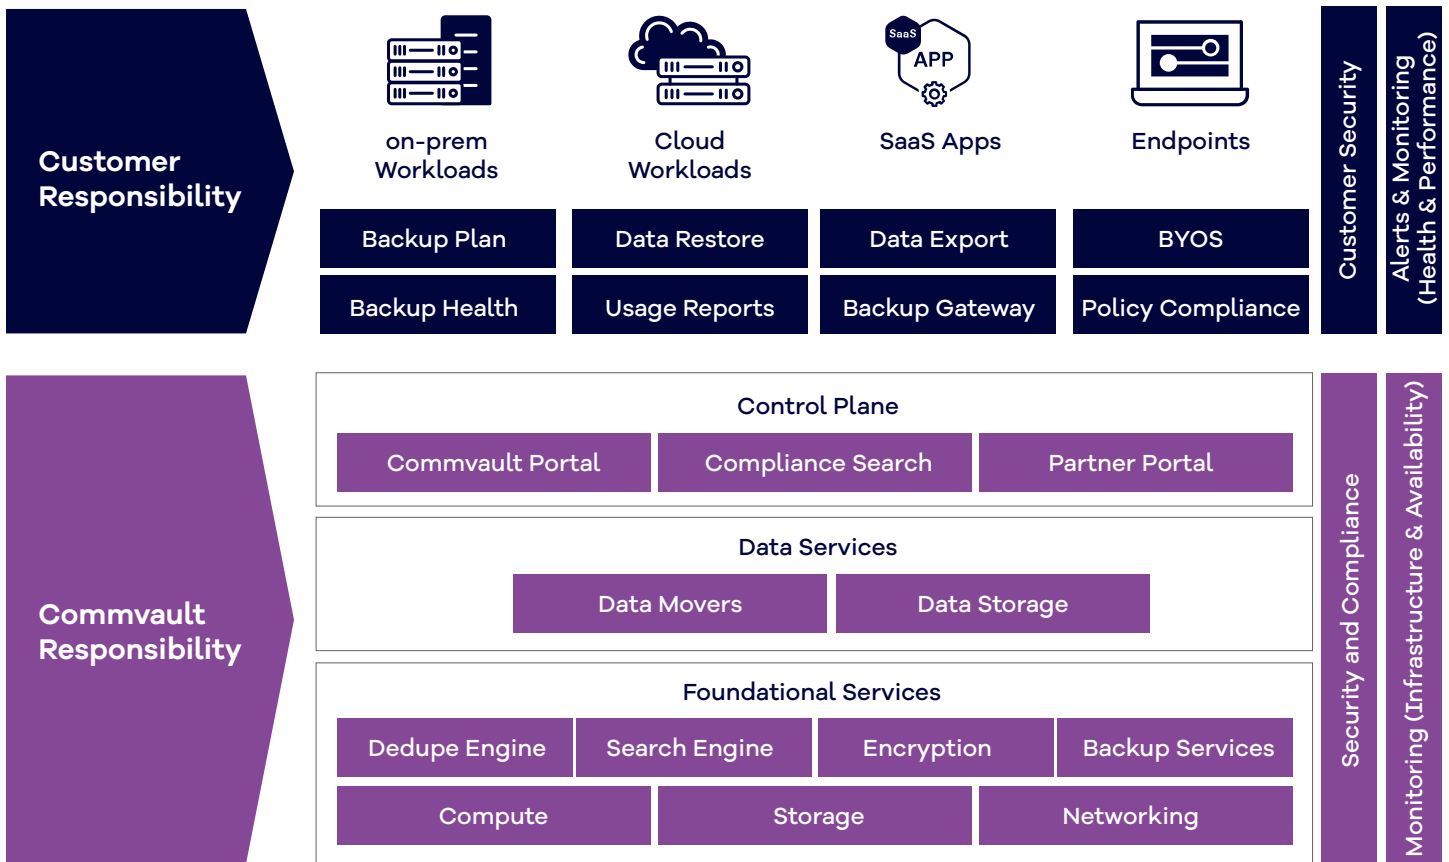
Customer Responsibility

on-prem Workloads

Cloud Workloads

SaaS APP

SaaS Apps

Endpoints

Backup Plan

Data Restore

Data Export

BYOS

Backup Health

Usage Reports

Backup Gateway

Policy Compliance

Customer Security

Alerts & Monitoring (Health & Performance)

Commvault Responsibility

Control Plane

Commvault Portal

Compliance Search

Partner Portal

Data Services

Data Movers

Data Storage

Foundational Services

Dedupe Engine

Search Engine

Encryption

Backup Services

Compute

Storage

Networking

Security and Compliance

Monitoring (Infrastructure & Availability)